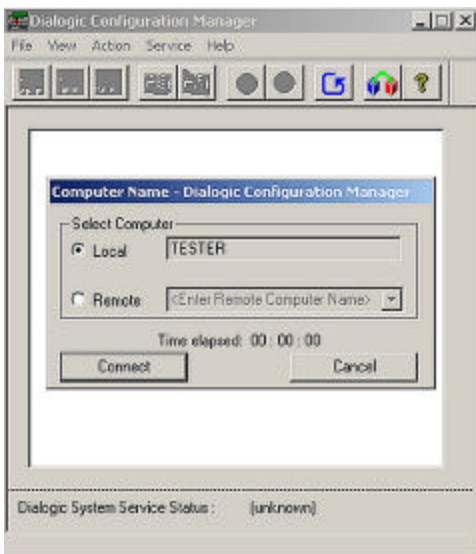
Dialogic Configuration Manager

File View Action Service Help

Computer Name - Dialogic Configuration Manager

Select Computer

Local TESTER

Remote <Enter Remote Computer Name>

Time elapsed: 00 : 00 : 00

Connect

Cancel

Dialogic System Service Status : (unknown)